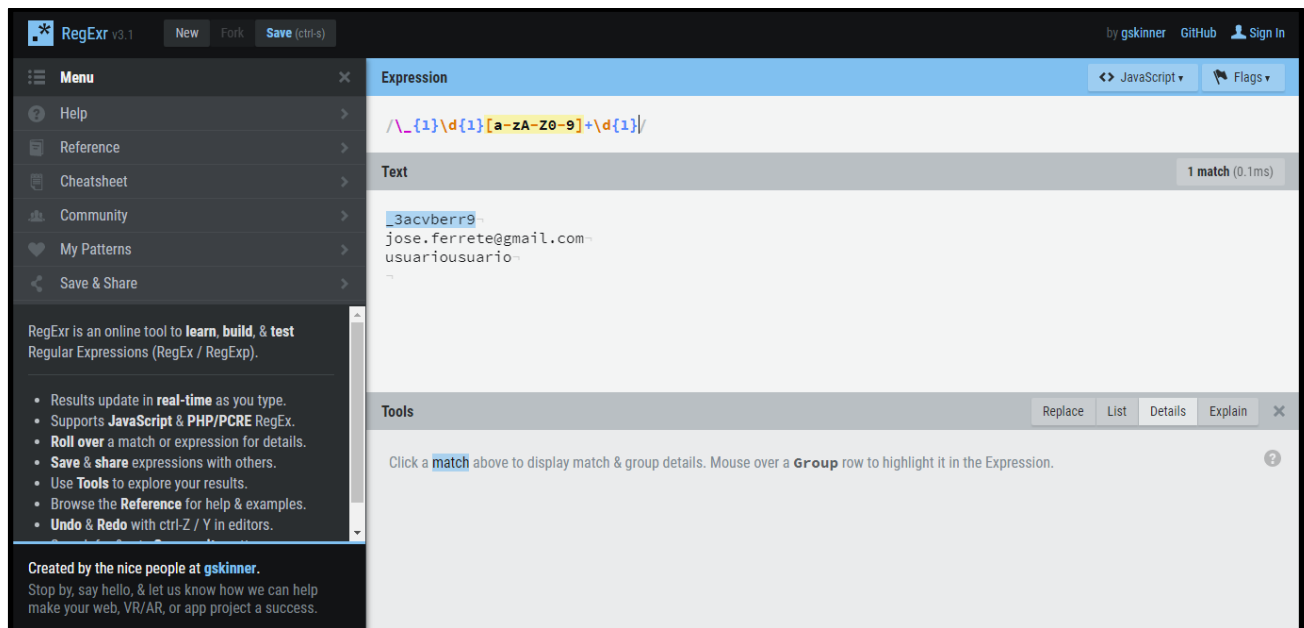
RegExr v3.1 New Fork Save (ctrl-s)

by gskinner GitHub Sign In

Menu

Help

Reference

Cheatsheet

Community

My Patterns

Save & Share

RegExr is an online tool to learn, build, & test Regular Expressions (RegEx / RegExp).

- Results update in real-time as you type.
- Supports JavaScript & PHP/PCRE RegEx.
- Roll over a match or expression for details.
- Save & share expressions with others.
- Use Tools to explore your results.
- Browse the Reference for help & examples.
- Undo & Redo with ctrl-Z / Y in editors.

Created by the nice people at gskinner.

Stop by, say hello, & let us know how we can help make your web, VR/AR, or app project a success.

Expression

<> JavaScript ▾ Flags ▾

/\_{1}\d{1}[a-zA-Z0-9]+\d{1}/

Text

1 match (0.1ms)

_3acvberr9
jose.ferrete@gmail.com
usuariousuario

Tools

Replace List Details Explain

Click a match above to display match & group details. Mouse over a Group row to highlight it in the Expression.